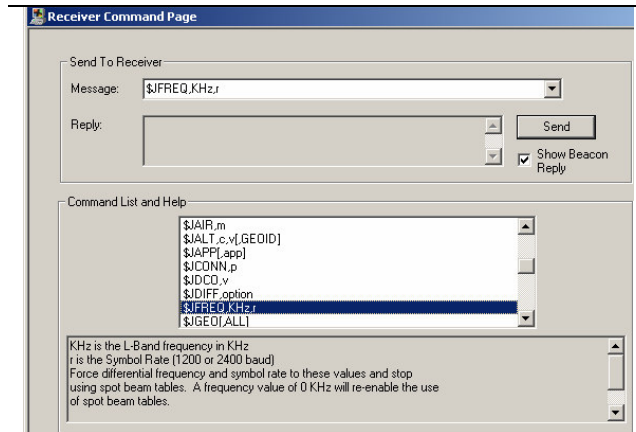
Receiver Command Page

Send To Receiver

Message: $JFREQ,KHz,r

Reply:

Send

Show Beacon Reply

Command List and Help

$JAIR,m
$JALT,c,v[,GEOID]
$JAPP[,app]
$JCONN,p
$JDCO,v
$JDIFF,option
$JFREQ,KHz,r
$JGEO[,ALL]

KHz is the L-Band frequency in KHz
r is the Symbol Rate (1200 or 2400 baud)
Force differential frequency and symbol rate to these values and stop using spot beam tables. A frequency value of 0 KHz will re-enable the use of spot beam tables.